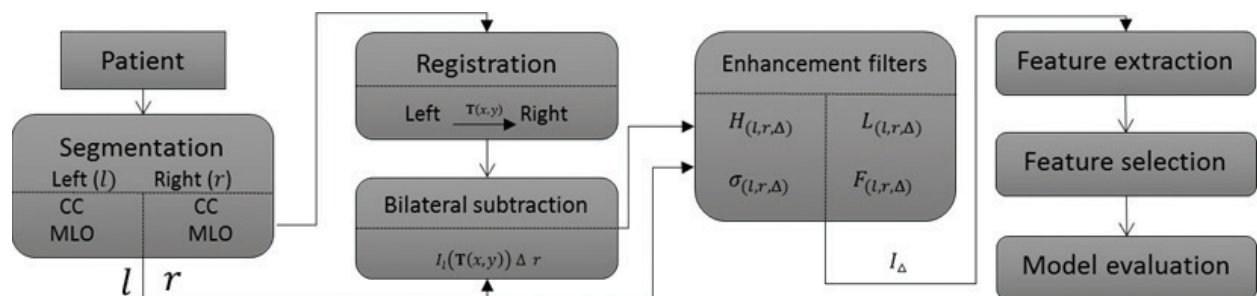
Patient

Segmentation
Left ($l$) Right ($r$)
CC CC
MLO MLO

$l$ $r$

Registration
Left $\mathbf{T}(x,y)$ Right

Bilateral subtraction
$I_l(\mathbf{T}(x,y)) \Delta r$

Enhancement filters
$H_{(l,r,\Delta)}$ $L_{(l,r,\Delta)}$
$\sigma_{(l,r,\Delta)}$ $F_{(l,r,\Delta)}$

$I_\Delta$

Feature extraction

Feature selection

Model evaluation